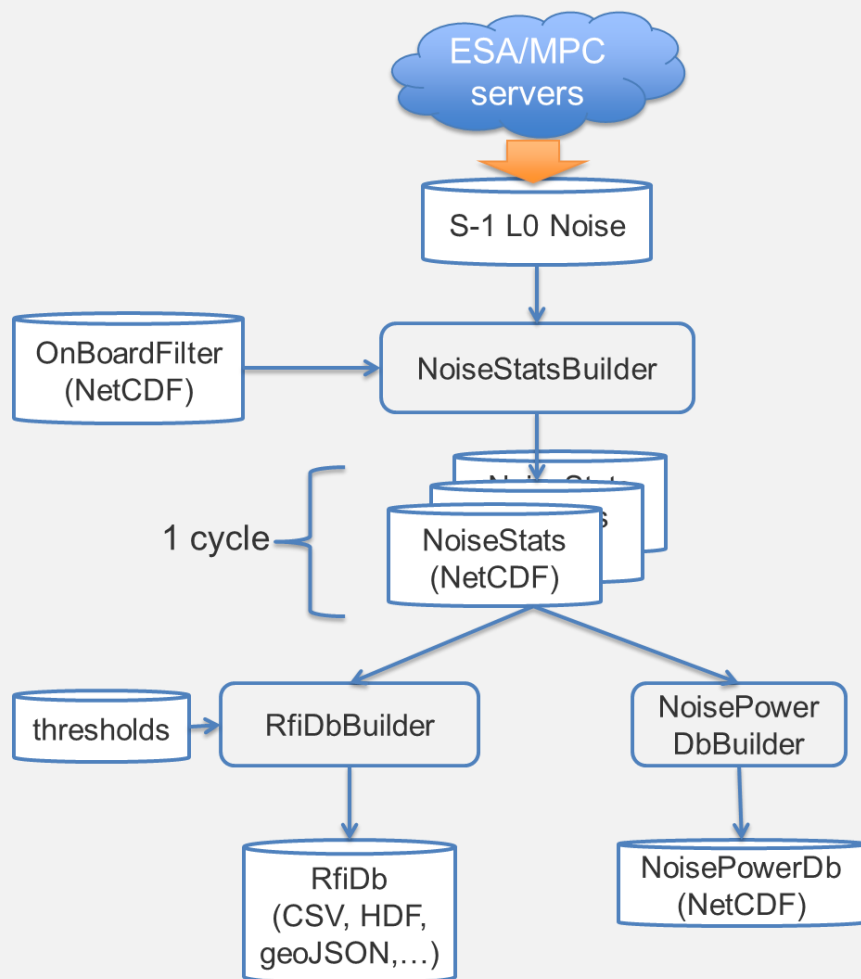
ESA/MPC servers

S-1 L0 Noise

OnBoardFilter (NetCDF)

NoiseStatsBuilder

1 cycle

NoiseStats (NetCDF)

thresholds

RfiDbBuilder

NoisePower DbBuilder

RfiDb (CSV, HDF, geoJSON,…)

NoisePowerDb (NetCDF)